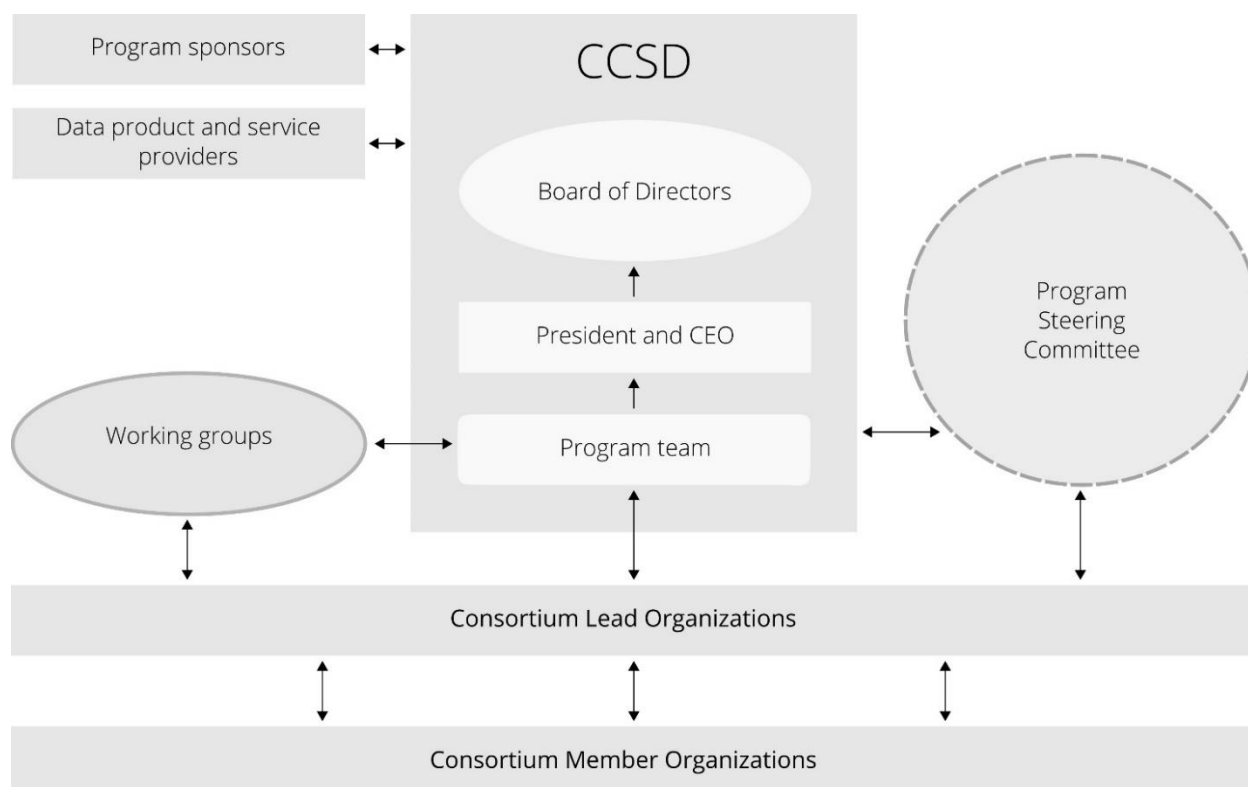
Program sponsors

Data product and service providers

CCSD

Board of Directors

President and CEO

Program team

Program Steering Committee

Working groups

Consortium Lead Organizations

Consortium Member Organizations